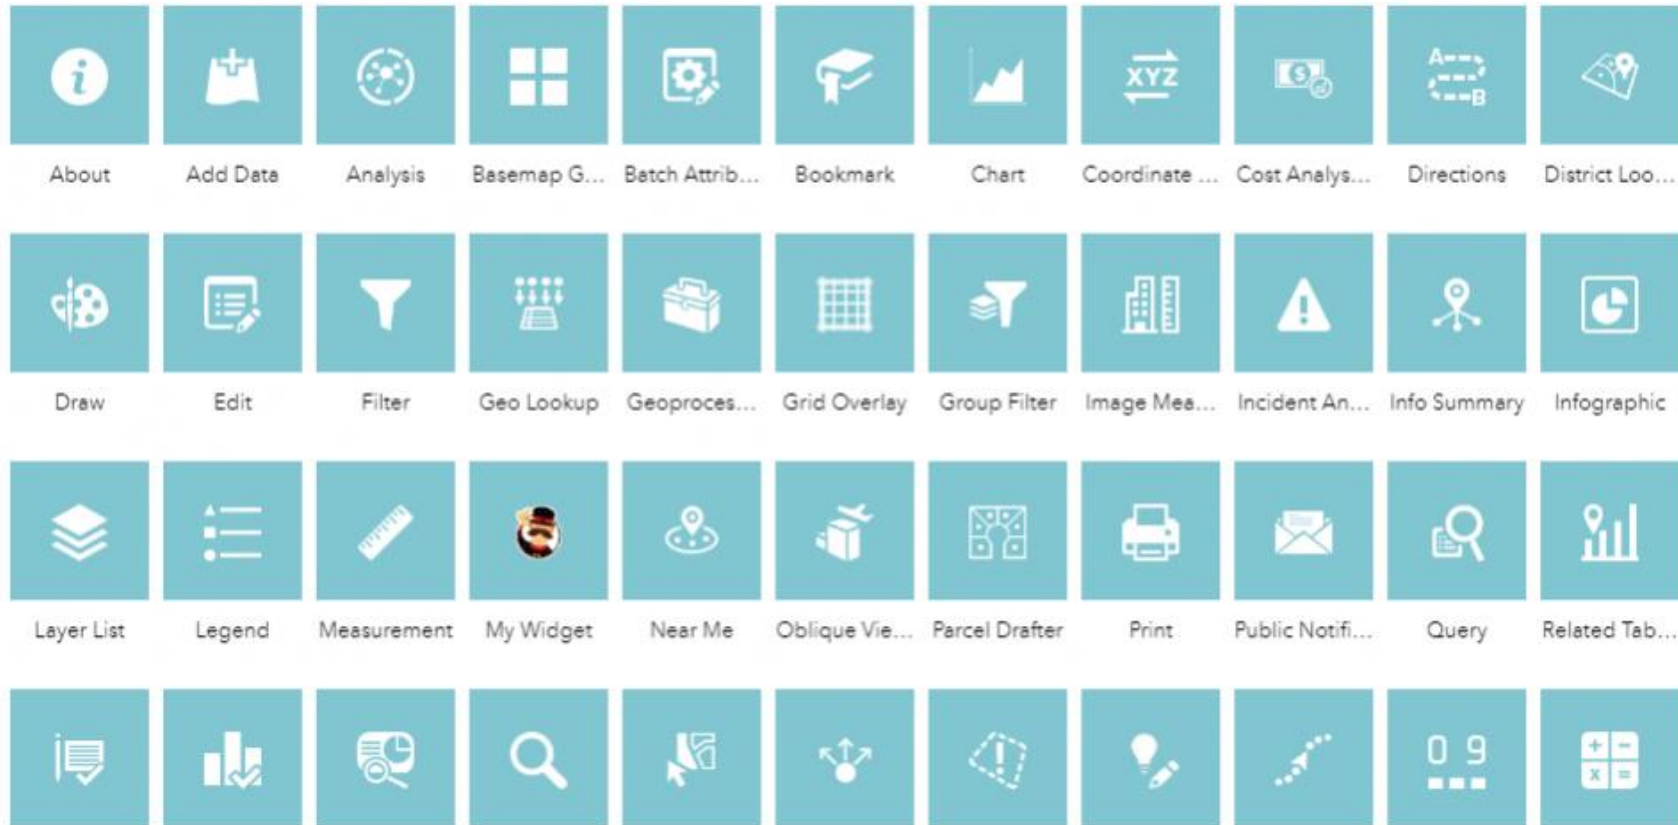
About Add Data Analysis Basemap G... Batch Attrib... Bookmark Chart XYZ Coordinate ... Cost Analys... A B Directions District Loo...

Draw Edit Filter Geo Lookup Geoproces... Grid Overlay Group Filter Image Mea... Incident An... Info Summary Infographic

Layer List Legend Measurement My Widget Near Me Oblique Vie... Parcel Drafter Print Public Notifi... Query Related Tab...

0 9